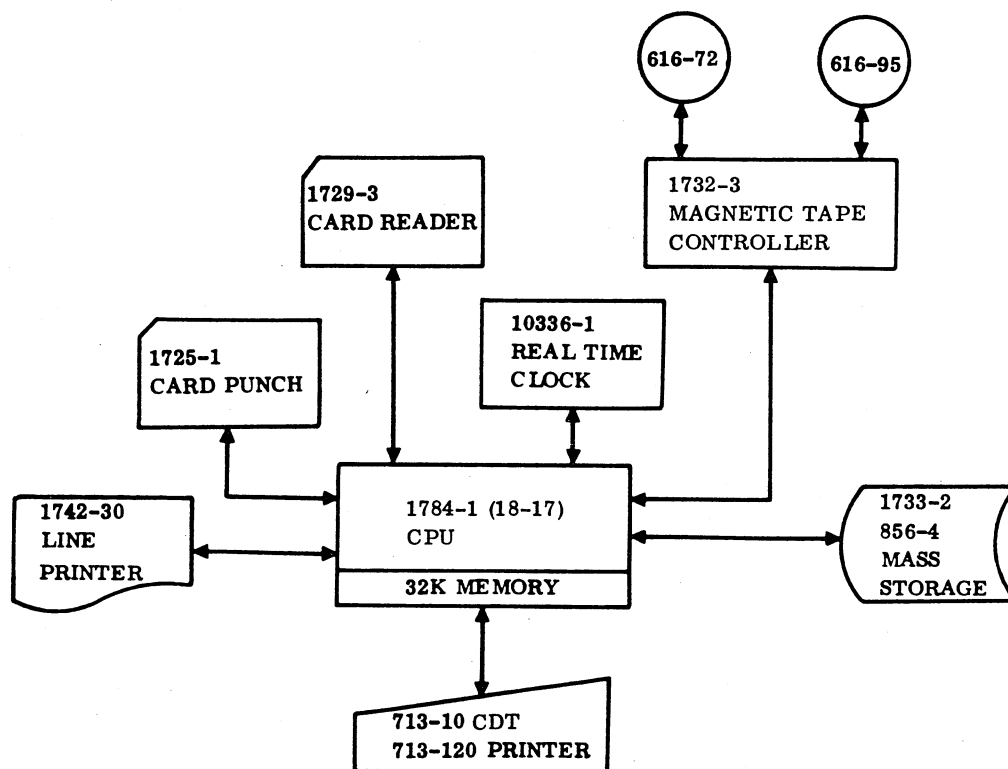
616-72

616-95

1729-3
CARD READER

1732-3
MAGNETIC TAPE
CONTROLLER

1725-1
CARD PUNCH

10336-1
REAL TIME
CLOCK

1742-30
LINE
PRINTER

1784-1 (18-17)
CPU

32K MEMORY

1733-2
856-4
MASS
STORAGE

713-10 CDT
713-120 PRINTER